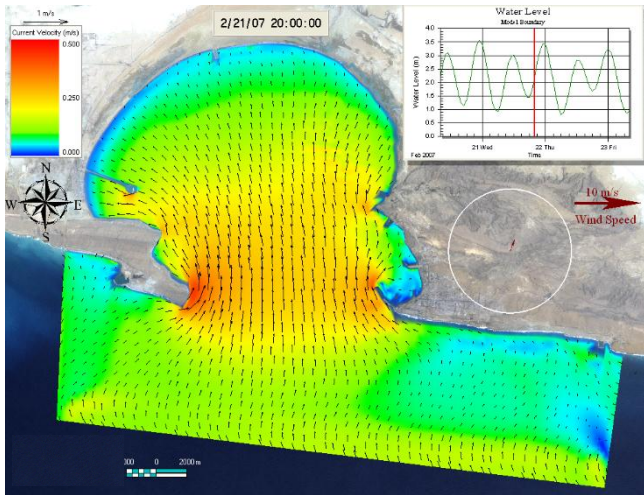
1 m/s

Current Velocity (m/s)

0.500

0.250

0.000

2/21/07 20:00:00

Water Level

Model Boundary

Water Level (m)

4.0
3.5
3.0
2.5
2.0
1.5
1.0
0.5
0.0

Feb 2007

21 Wed

22 Thu

23 Fri

Time

N
W
E
S

10 m/s

Wind Speed

000 0 2000 m